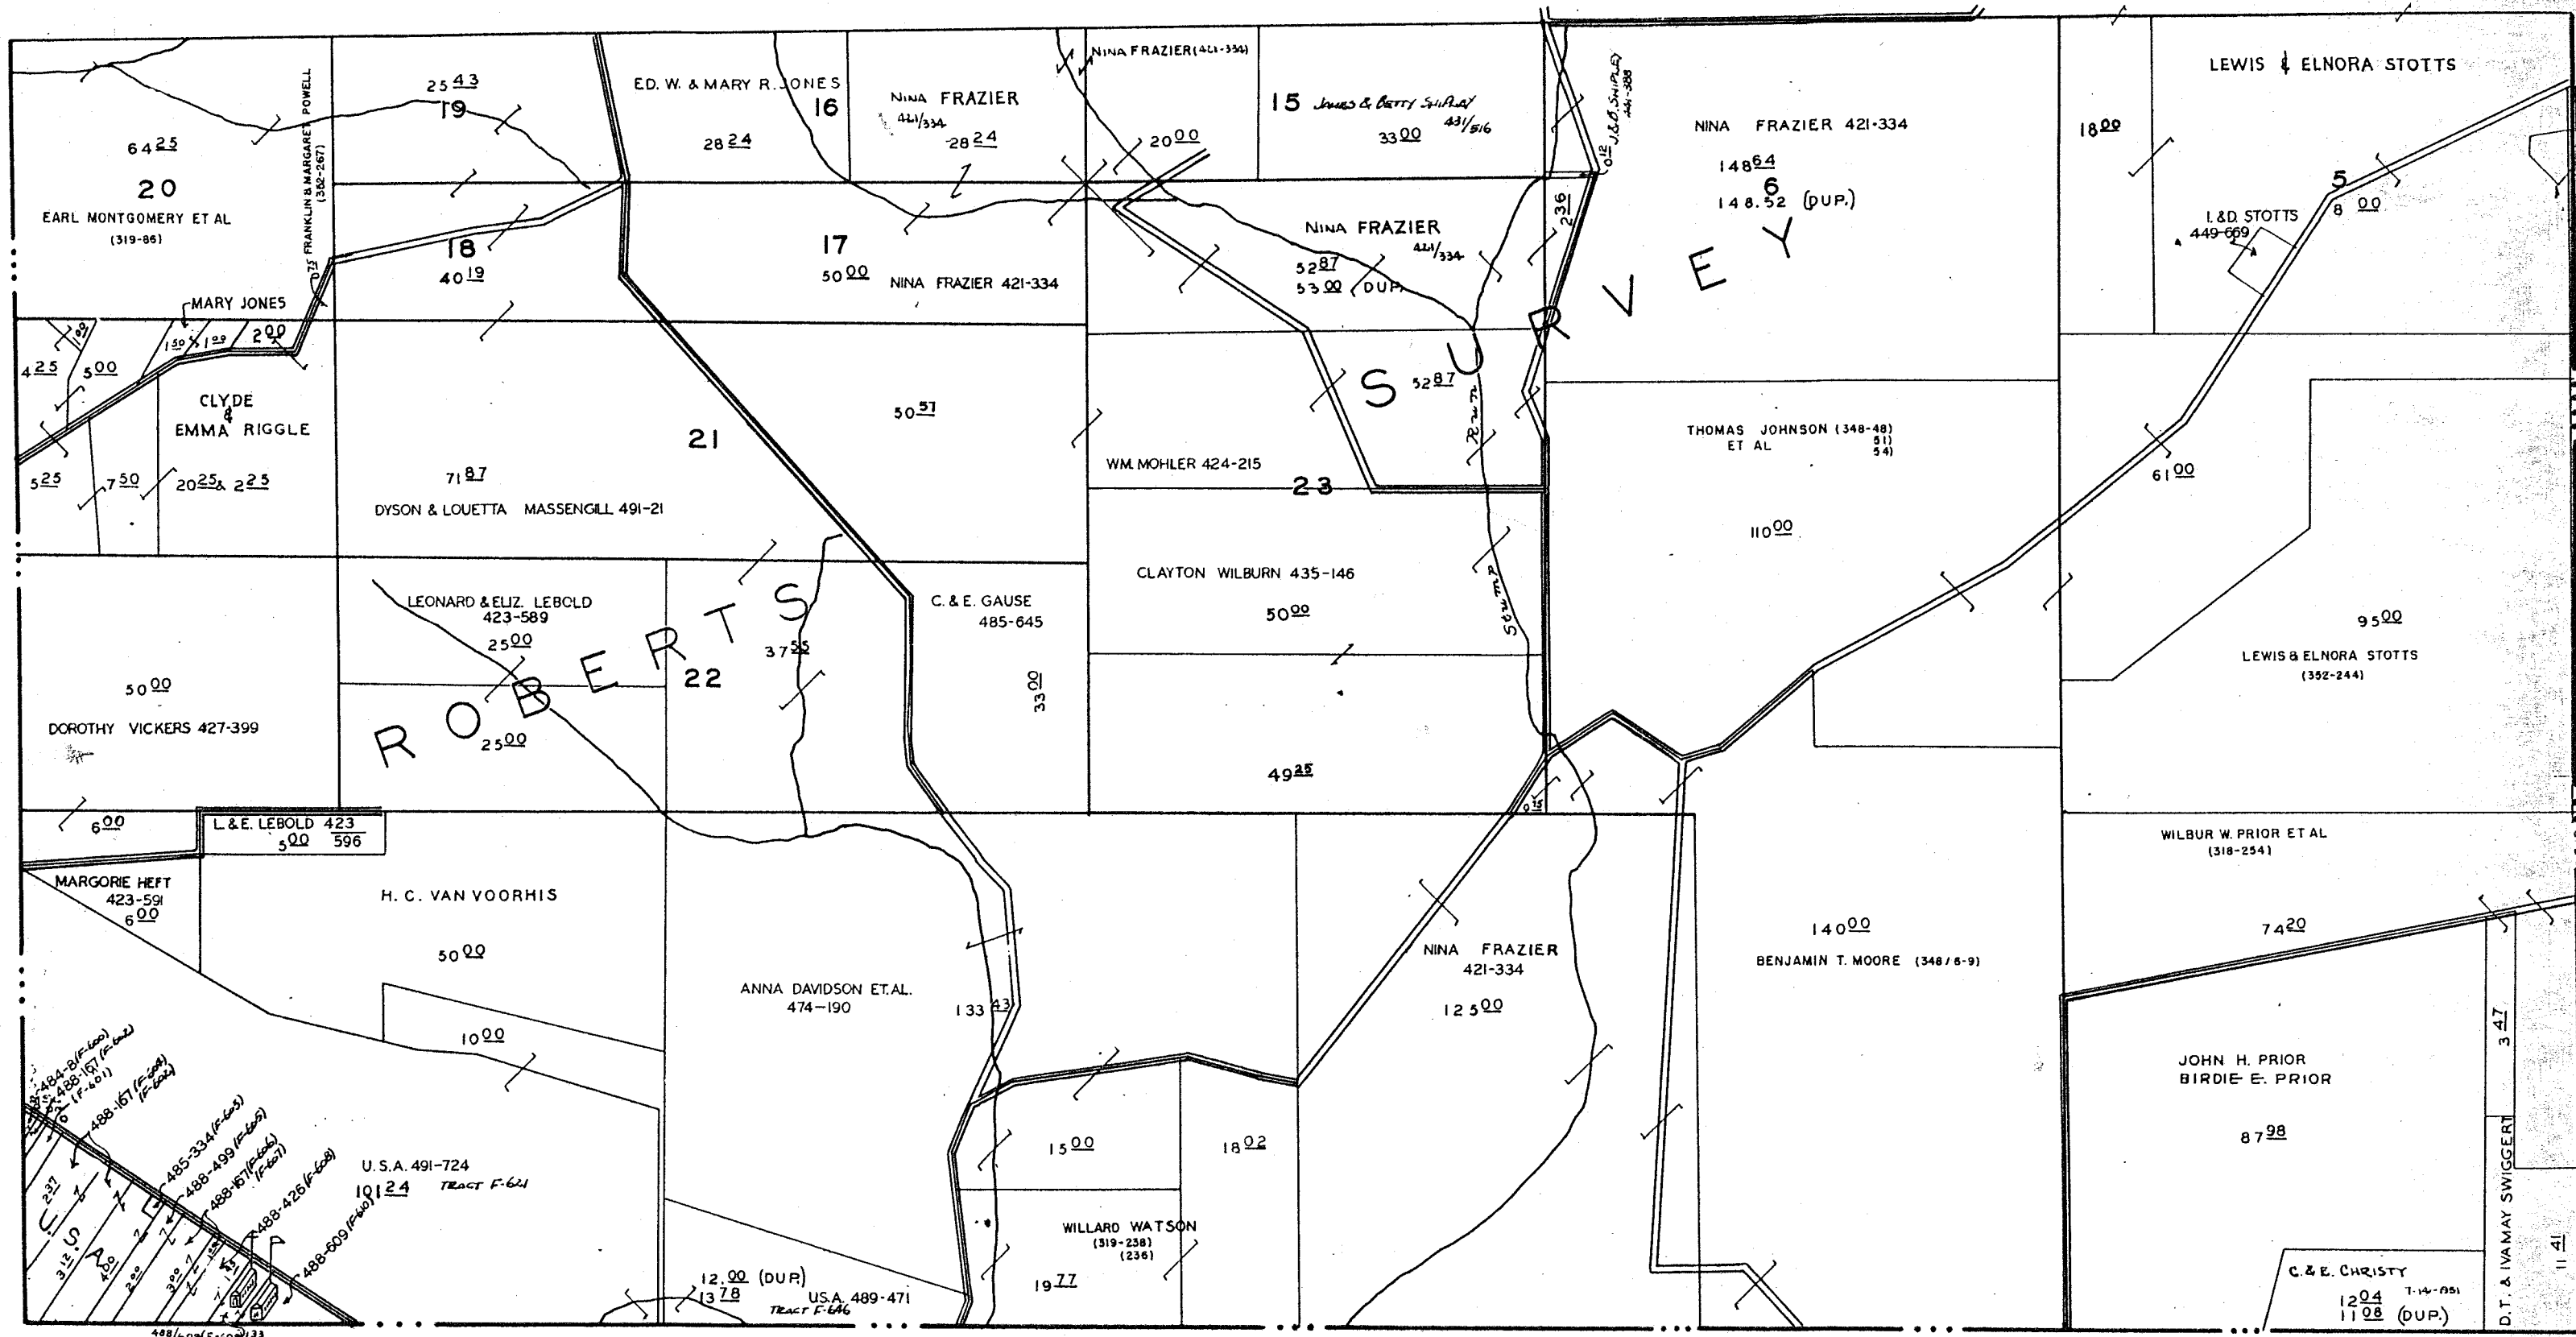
NINA FRAZIER (421-334)

LEWIS & ELNORA STOTTS

25 $\underline{43}$
19

ED. W. & MARY R. JONES
16
28 $\underline{24}$

NINA FRAZIER
421/334
28 $\underline{24}$

15 James & Betty Shipley
431/516
33 $\underline{00}$

20 $\underline{00}$

0.12 J.&B. SHIPLEY 441-388

NINA FRAZIER 421-334
148 $\underline{64}$
6
148.52 (DUP.)

18 $\underline{00}$

64 $\underline{25}$
20
EARL MONTGOMERY ET AL
(319-86)

FRANKLIN & MARGARET POWELL (382-267)
0.75

18
40 $\underline{19}$

17
50 $\underline{00}$
NINA FRAZIER 421-334

NINA FRAZIER
421/334
52 $\underline{87}$
53 $\underline{00}$ (DUP.)

2 $\underline{36}$

5
8 $\underline{00}$

I. &D. STOTTS
449-669

MARY JONES
0.09
1.50
1.09
2 $\underline{00}$

4 $\underline{25}$
5 $\underline{00}$

CLYDE & EMMA RIGGLE

5 $\underline{25}$
7 $\underline{50}$
20 $\underline{25}$ & 2 $\underline{25}$

21
71 $\underline{87}$
DYSON & LOUETTA MASSENGILL 491-21

50 $\underline{57}$

S U R V E Y

52 $\underline{87}$

WM. MOHLER 424-215

23

Run

THOMAS JOHNSON (348-48)
ET AL 51)
54)

110 $\underline{00}$

61 $\underline{00}$

LEONARD & ELIZ. LEBOLD
423-589
25 $\underline{00}$

ROBERTS

22

37 $\underline{55}$

C. & E. GAUSE
485-645

33 $\underline{00}$

CLAYTON WILBURN 435-146
50 $\underline{00}$

Scrub

95 $\underline{00}$
LEWIS & ELNORA STOTTS
(352-244)

50 $\underline{00}$
DOROTHY VICKERS 427-399

25 $\underline{00}$

49 $\underline{25}$

6 $\underline{00}$

L.& E. LEBOLD 423
5 $\underline{00}$ 596

0.15

WILBUR W. PRIOR ET AL
(318-254)

MARGORIE HEFT
423-591
6 $\underline{00}$

H. C. VAN VOORHIS
50 $\underline{00}$

10 $\underline{00}$

ANNA DAVIDSON ET.AL.
474-190

133 $\underline{43}$

NINA FRAZIER
421-334
125 $\underline{00}$

140 $\underline{00}$
BENJAMIN T. MOORE (348/6-9)

74 $\underline{20}$

JOHN H. PRIOR
BIRDIE E. PRIOR
87 $\underline{98}$

3 $\underline{47}$

484-8 (F-600)
488-167 (F-602)
(F-601)
488-167 (F-604)
(F-603)
485-334 (F-605)
488-499 (F-606)
488-167 (F-607)
488-426 (F-608)
488-609 (F-610)

U.S.A. 491-724
101 $\underline{24}$ TRACT F-611

15 $\underline{00}$
18 $\underline{02}$

WILLARD WATSON
(319-238)
(236)
19 $\underline{77}$

12.$\underline{00}$ (DUP.)
13 $\underline{78}$
U.S.A. 489-471
TRACT F-646

C.& E. CHRISTY
7-14-051
12 $\underline{04}$
11 $\underline{08}$ (DUP.)

D.T. & IVAMAY SWIGGERT

11 $\underline{41}$

U.S.A.
2.37
3.12
4.00
2.00
3.00

488/609 (F-609) 133